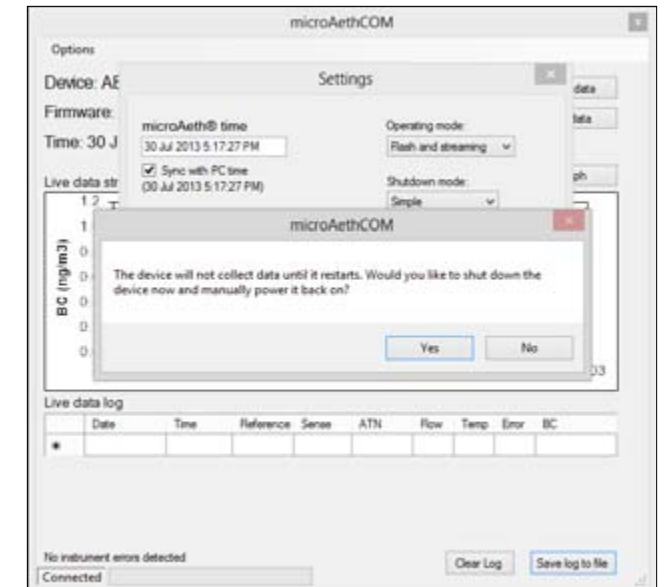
microAethCOM

Options

Device: AE

Firmware:

Time: 30 J

Live data str

Settings

microAeth® time

30 Jul 2013 5:17:27 PM

Sync with PC time (30 Jul 2013 5:17:27 PM)

Operating mode:

Flash and streaming

Shutdown mode:

Simple

data

data

ph

BC (ng/m3)

1.2

1

0

0

0

0

0

03

microAethCOM

The device will not collect data until it restarts. Would you like to shut down the device now and manually power it back on?

Yes

No

Live data log

| | Date | Time | Reference | Sense | ATN | Flow | Temp | Error | BC |
|---|---|---|---|---|---|---|---|---|---|
| * | | | | | | | | | |

No instrument errors detected

Connected

Clear Log

Save log to file